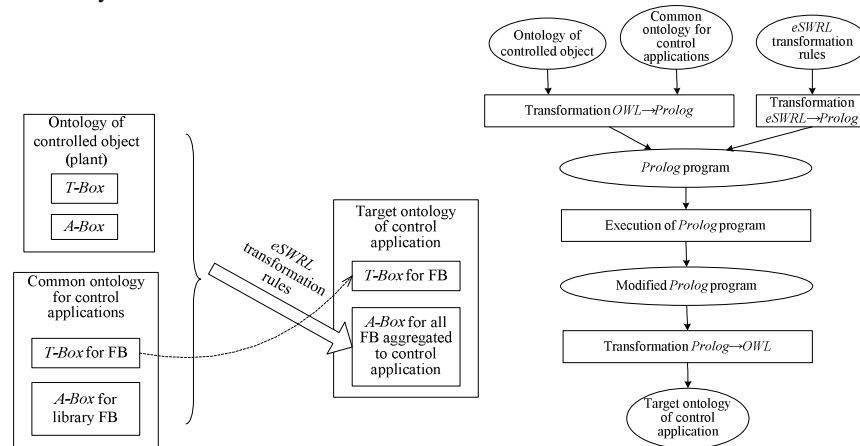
Ontology of controlled object (plant)

T-Box

A-Box

Common ontology for control applications

T-Box for FB

A-Box for library FB

eSWRL transformation rules

Target ontology of control application

T-Box for FB

A-Box for all FB aggregated to control application

Ontology of controlled object

Common ontology for control applications

eSWRL transformation rules

Transformation $OWL \rightarrow Prolog$

Transformation $eSWRL \rightarrow Prolog$

Prolog program

Execution of Prolog program

Modified Prolog program

Transformation $Prolog \rightarrow OWL$

Target ontology of control application